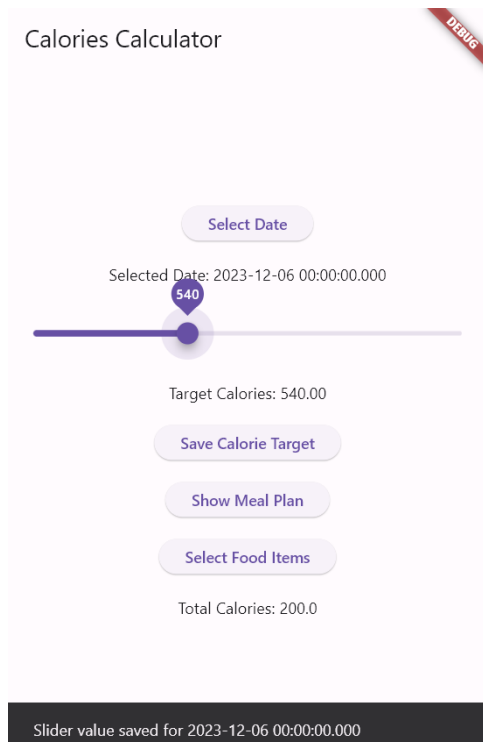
Calories Calculator

DEBUG

Select Date

Selected Date: 2023-12-06 00:00:00.000

540

Target Calories: 540.00

Save Calorie Target

Show Meal Plan

Select Food Items

Total Calories: 200.0

Slider value saved for 2023-12-06 00:00:00.000